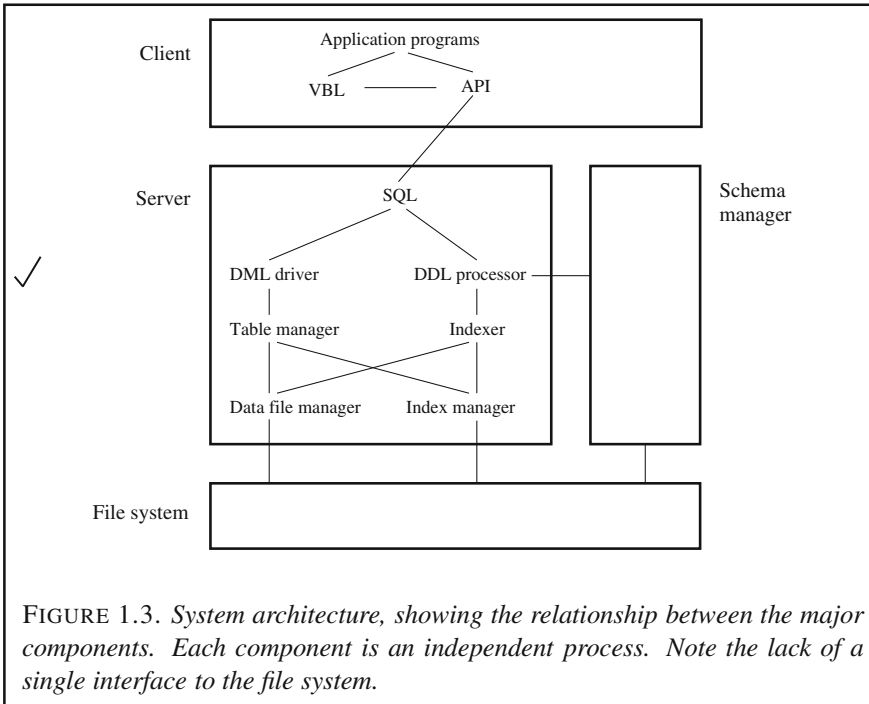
Client

Application programs

VBL

API

Server

SQL

Schema manager

DML driver

DDL processor

Table manager

Indexer

Data file manager

Index manager

File system

FIGURE 1.3. System architecture, showing the relationship between the major components. Each component is an independent process. Note the lack of a single interface to the file system.